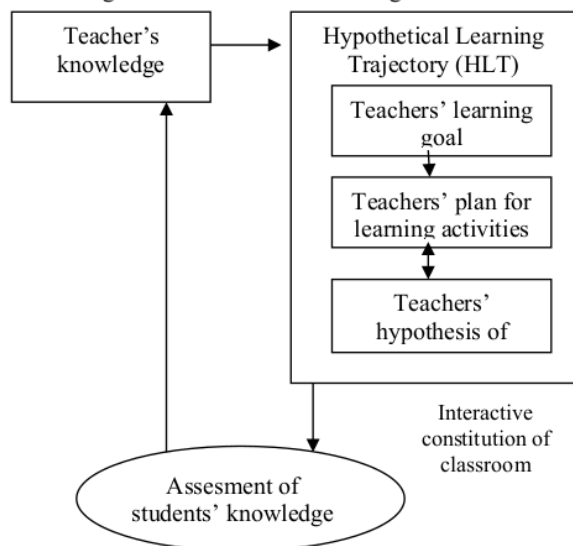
Teacher's knowledge

Hypothetical Learning Trajectory (HLT)

Teachers' learning goal

Teachers' plan for learning activities

Teachers' hypothesis of

Interactive constitution of classroom

Assesment of students' knowledge